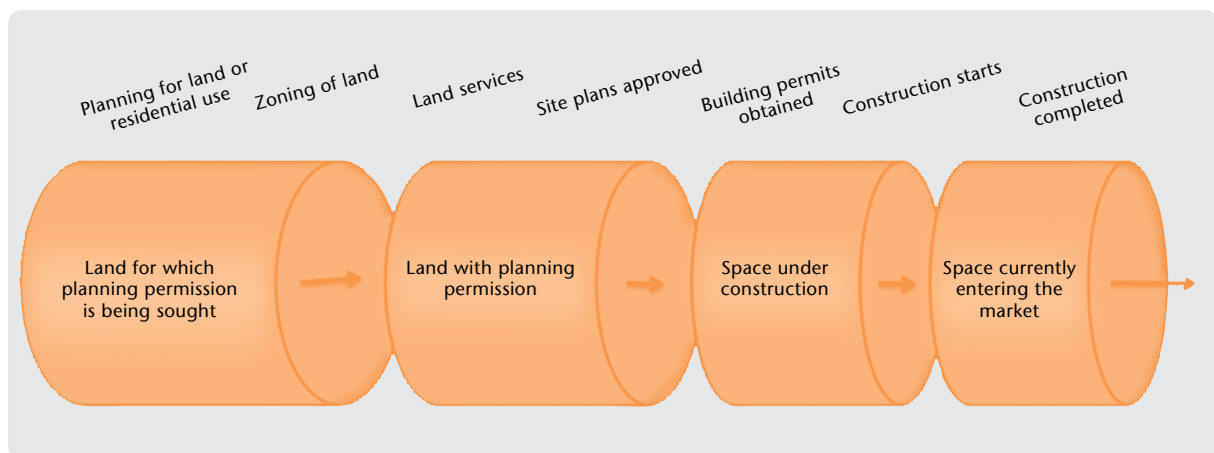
Planning for land or residential use

Zoning of land

Land services

Site plans approved

Building permits obtained

Construction starts

Construction completed

Land for which planning permission is being sought

Land with planning permission

Space under construction

Space currently entering the market